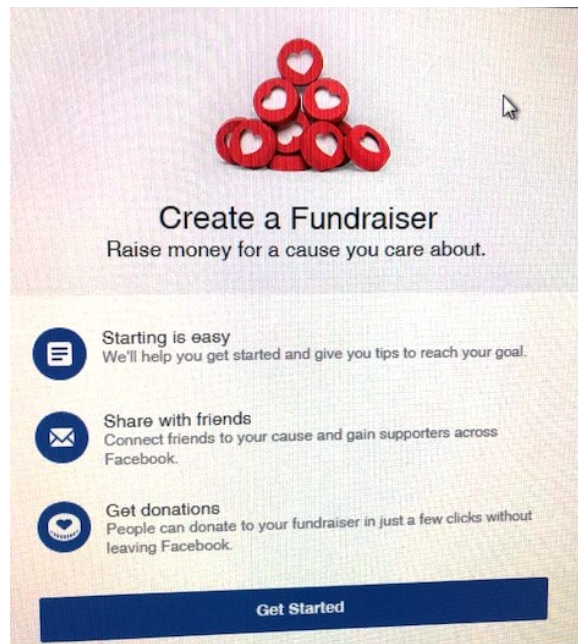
Create a Fundraiser
Raise money for a cause you care about.

Starting is easy
We'll help you get started and give you tips to reach your goal.

Share with friends
Connect friends to your cause and gain supporters across Facebook.

Get donations
People can donate to your fundraiser in just a few clicks without leaving Facebook.

Get Started